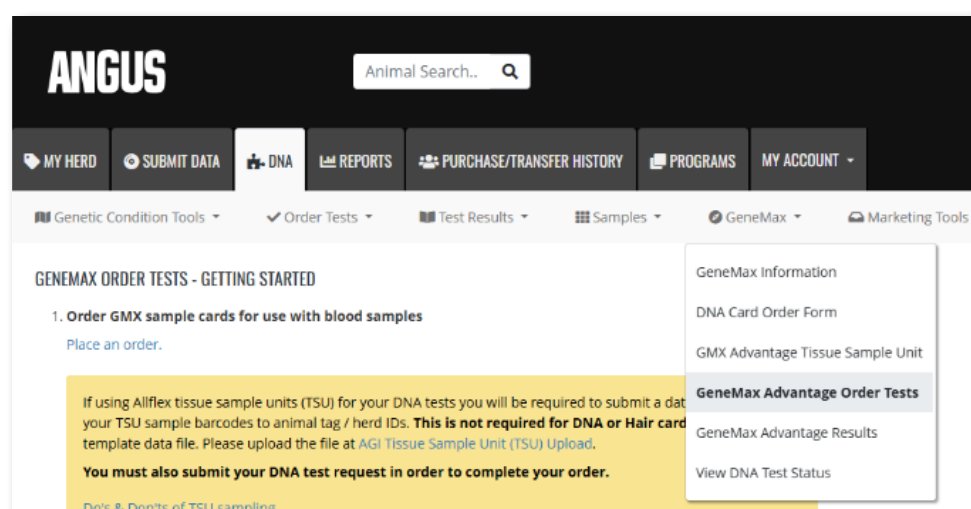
ANGUS

Animal Search..

MY HERD | SUBMIT DATA | DNA | REPORTS | PURCHASE/TRANSFER HISTORY | PROGRAMS | MY ACCOUNT

Genetic Condition Tools | Order Tests | Test Results | Samples | GeneMax | Marketing Tools

GENEMAX ORDER TESTS - GETTING STARTED

1. Order GMX sample cards for use with blood samples

Place an order.

If using Allflex tissue sample units (TSU) for your DNA tests you will be required to submit a dat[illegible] your TSU sample barcodes to animal tag / herd IDs. This is not required for DNA or Hair card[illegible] template data file. Please upload the file at AGI Tissue Sample Unit (TSU) Upload.

You must also submit your DNA test request in order to complete your order.

Do's & Don'ts of TSU sampling

GeneMax Information
DNA Card Order Form
GMX Advantage Tissue Sample Unit
GeneMax Advantage Order Tests
GeneMax Advantage Results
View DNA Test Status